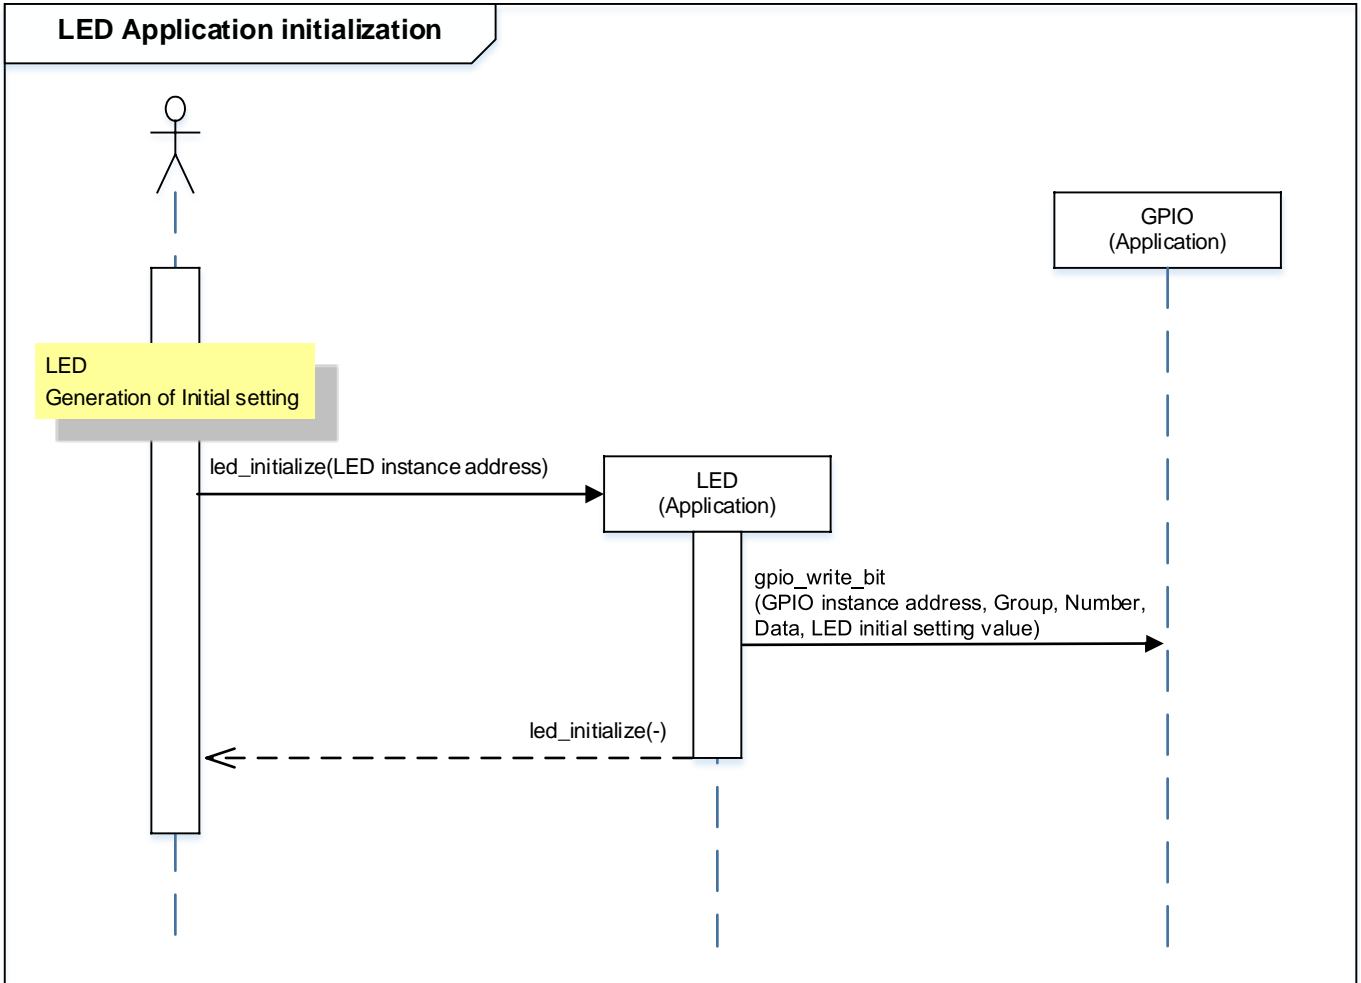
LED Application initialization

GPIO
(Application)

LED
Generation of Initial setting

led_initialize(LED instance address)

LED
(Application)

gpio_write_bit
(GPIO instance address, Group, Number, Data, LED initial setting value)

led_initialize(-)